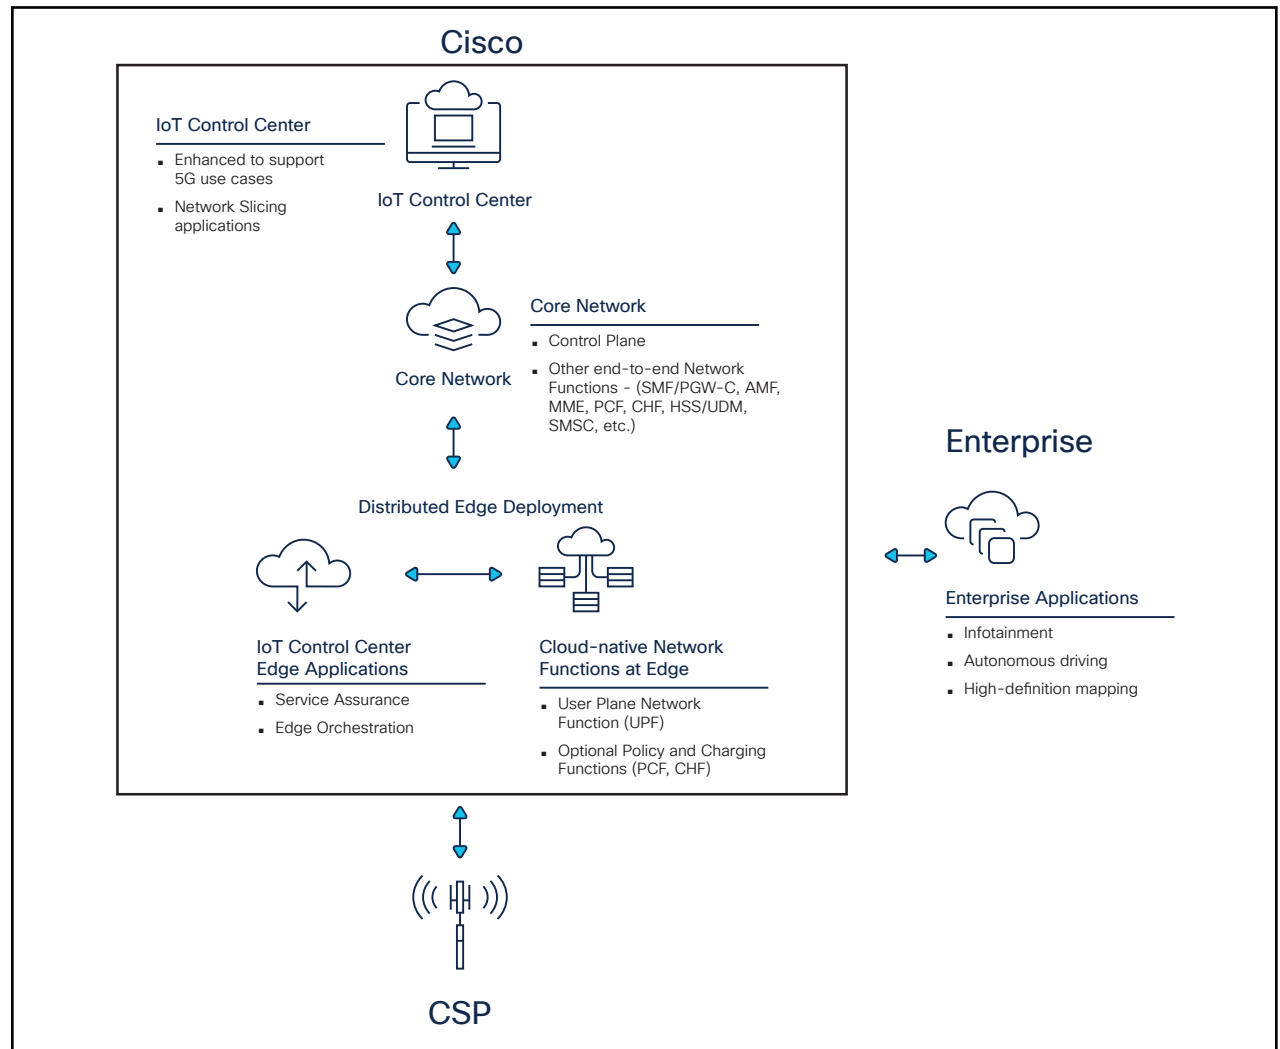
Cisco

IoT Control Center

- Enhanced to support 5G use cases
- Network Slicing applications

IoT Control Center

Core Network

- Control Plane
- Other end-to-end Network Functions - (SMF/PGW-C, AMF, MME, PCF, CHF, HSS/UDM, SMSC, etc.)

Core Network

Distributed Edge Deployment

IoT Control Center Edge Applications

- Service Assurance
- Edge Orchestration

Cloud-native Network Functions at Edge

- User Plane Network Function (UPF)
- Optional Policy and Charging Functions (PCF, CHF)

Enterprise

Enterprise Applications

- Infotainment
- Autonomous driving
- High-definition mapping

CSP